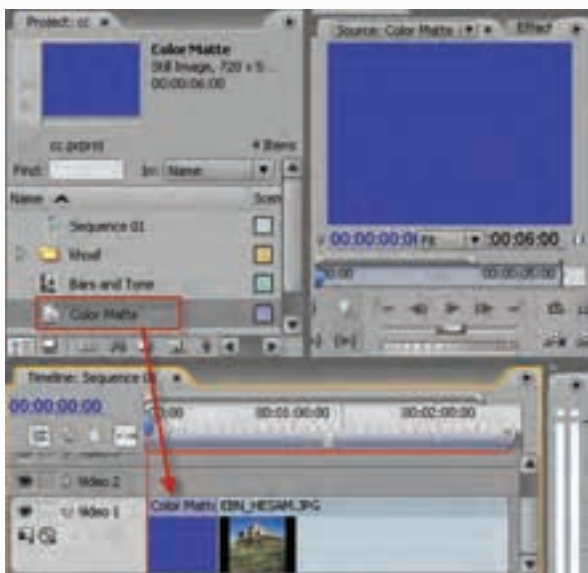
Project: cc ×

Color Matte
Still Image, 720 x 5...
00:00:06:00

cc.prproj
4 Items

Find:
In: Name

Name
Scen

Sequence 01
Khouf
Bars and Tone
Color Matte

Source: Color Matte
Effect

00:00:00:00 Fit
00:06:00

00:00
00:00:05:00

Timeline: Sequence 01 ×

00:00:00:00

0:00
00:01:00:00
00:02:00:00

Video 2
Video 1

Color Matte
EBN_HESAM.JPG